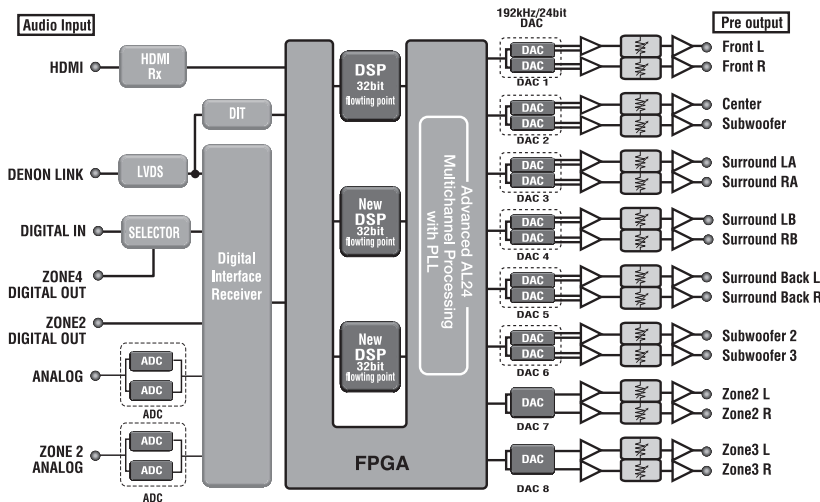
Audio Input

HDMI

HDMI Rx

DIT

DENON LINK

LVDS

DIGITAL IN

SELECTOR

ZONE4 DIGITAL OUT

ZONE2 DIGITAL OUT

ANALOG

ADC

ADC

ADC

ZONE 2 ANALOG

ADC

ADC

ADC

Digital Interface Receiver

DSP 32bit flowting point

New DSP 32bit flowting point

New DSP 32bit flowting point

Advanced AL24 Multichannel Processing with PLL

FPGA

192kHz/24bit DAC

DAC
DAC
DAC 1

DAC
DAC
DAC 2

DAC
DAC
DAC 3

DAC
DAC
DAC 4

DAC
DAC
DAC 5

DAC
DAC
DAC 6

DAC
DAC 7

DAC
DAC 8

Pre output

Front L
Front R
Center
Subwoofer
Surround LA
Surround RA
Surround LB
Surround RB
Surround Back L
Surround Back R
Subwoofer 2
Subwoofer 3
Zone2 L
Zone2 R
Zone3 L
Zone3 R